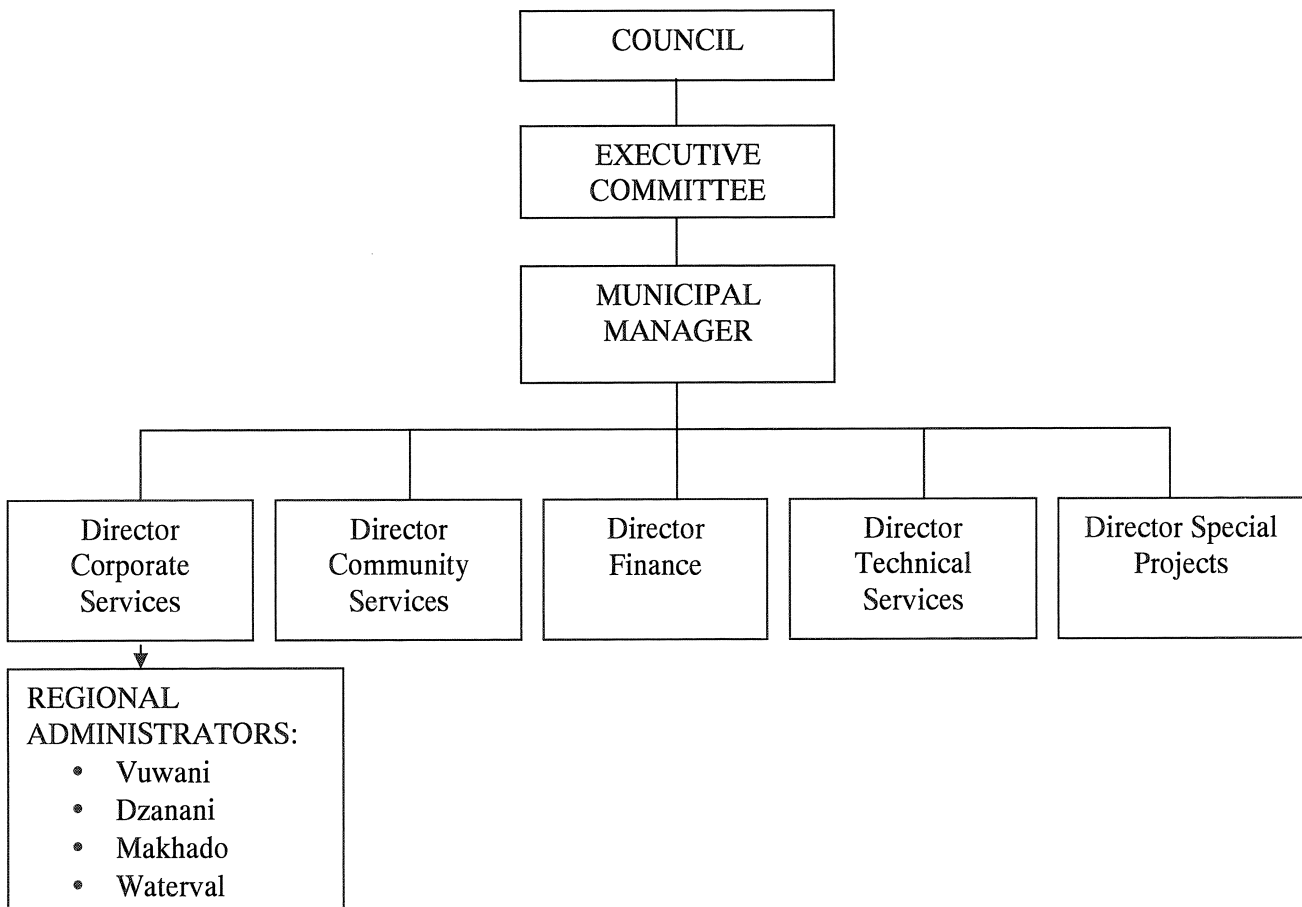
COUNCIL

EXECUTIVE COMMITTEE

MUNICIPAL MANAGER

Director Corporate Services

Director Community Services

Director Finance

Director Technical Services

Director Special Projects

REGIONAL ADMINISTRATORS:
- Vuwani
- Dzanani
- Makhado
- Waterval